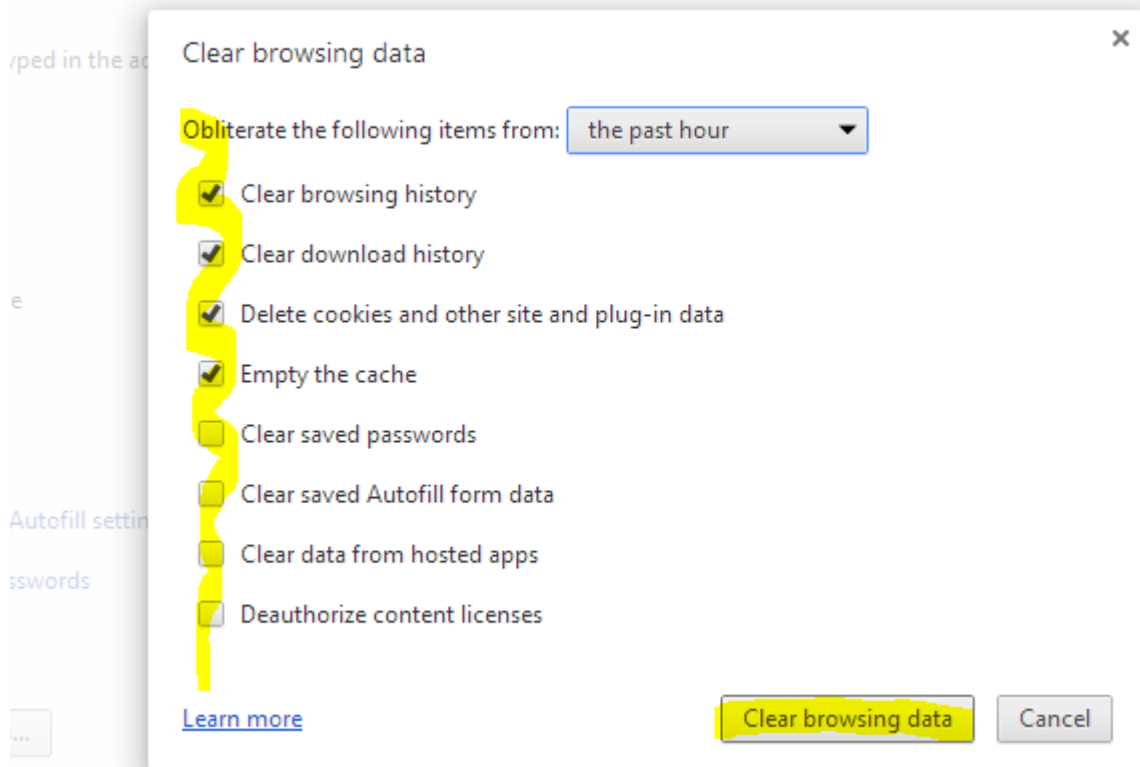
yped in the a

e

Autofill settin

sswords

...

Clear browsing data

×

Obliterate the following items from: the past hour

Clear browsing history

Clear download history

Delete cookies and other site and plug-in data

Empty the cache

Clear saved passwords

Clear saved Autofill form data

Clear data from hosted apps

Deauthorize content licenses

Learn more

Clear browsing data

Cancel